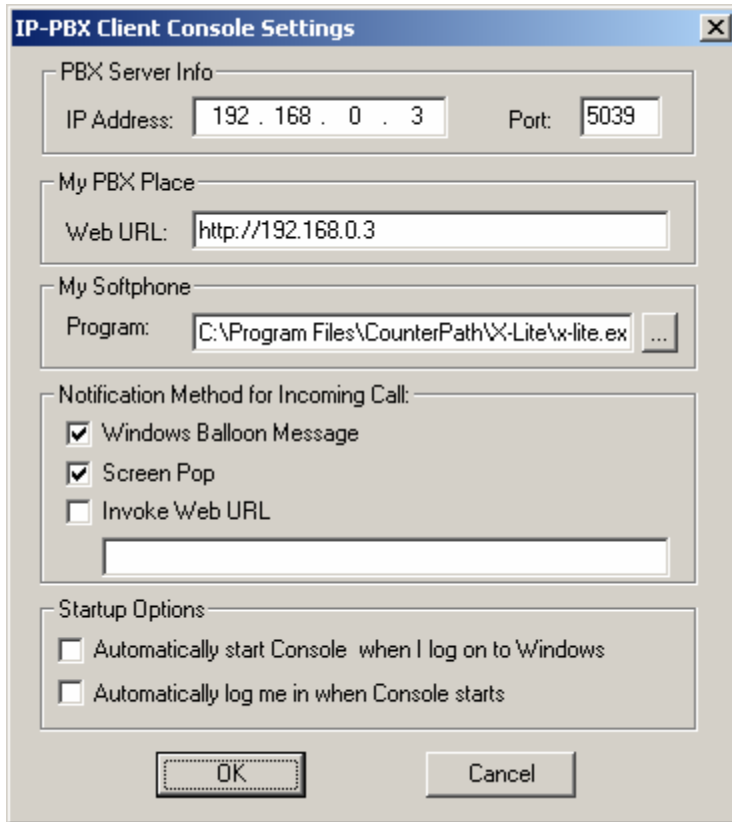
IP-PBX Client Console Settings

PBX Server Info
IP Address: 192 . 168 . 0 . 3
Port: 5039

My PBX Place
Web URL: http://192.168.0.3

My Softphone
Program: C:\Program Files\CounterPath\X-Lite\x-lite.ex ...

Notification Method for Incoming Call:
☑ Windows Balloon Message
☑ Screen Pop
☐ Invoke Web URL

Startup Options
☐ Automatically start Console when I log on to Windows
☐ Automatically log me in when Console starts

OK
Cancel